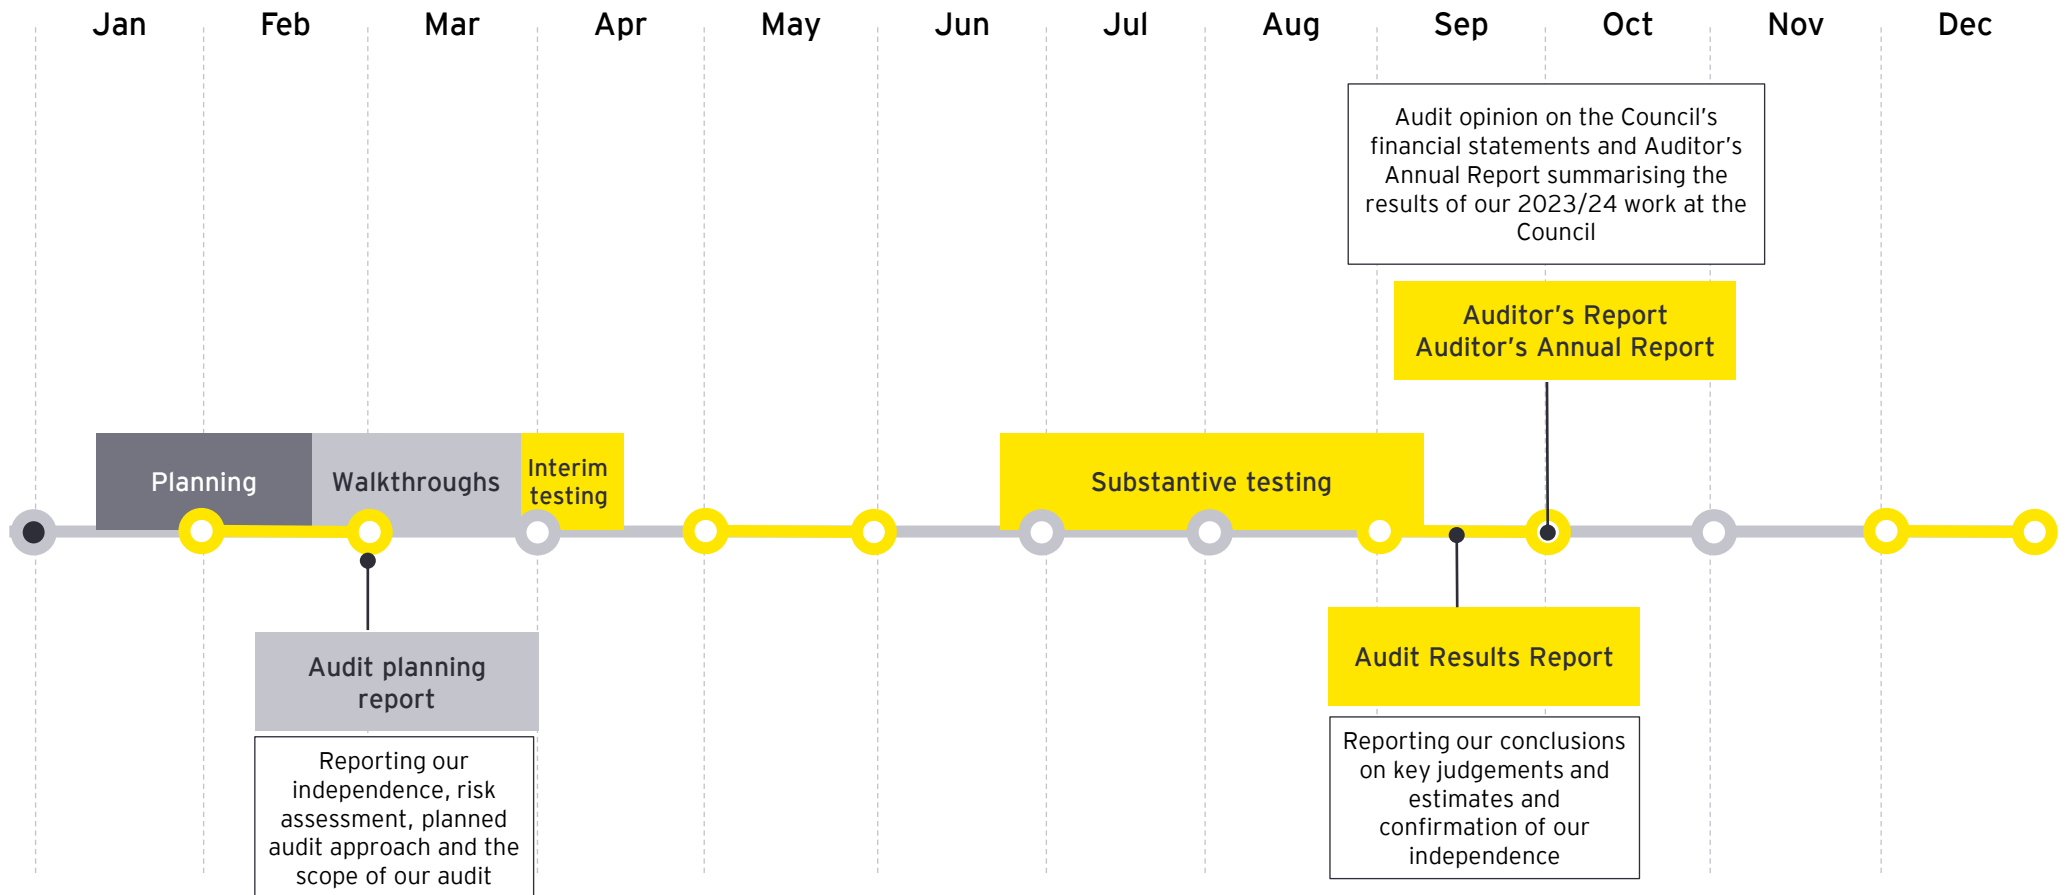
Jan Feb Mar Apr May Jun Jul Aug Sep Oct Nov Dec

Audit opinion on the Council's financial statements and Auditor's Annual Report summarising the results of our 2023/24 work at the Council

Auditor's Report
Auditor's Annual Report

Planning

Walkthroughs

Interim testing

Substantive testing

Audit planning report

Reporting our independence, risk assessment, planned audit approach and the scope of our audit

Audit Results Report

Reporting our conclusions on key judgements and estimates and confirmation of our independence